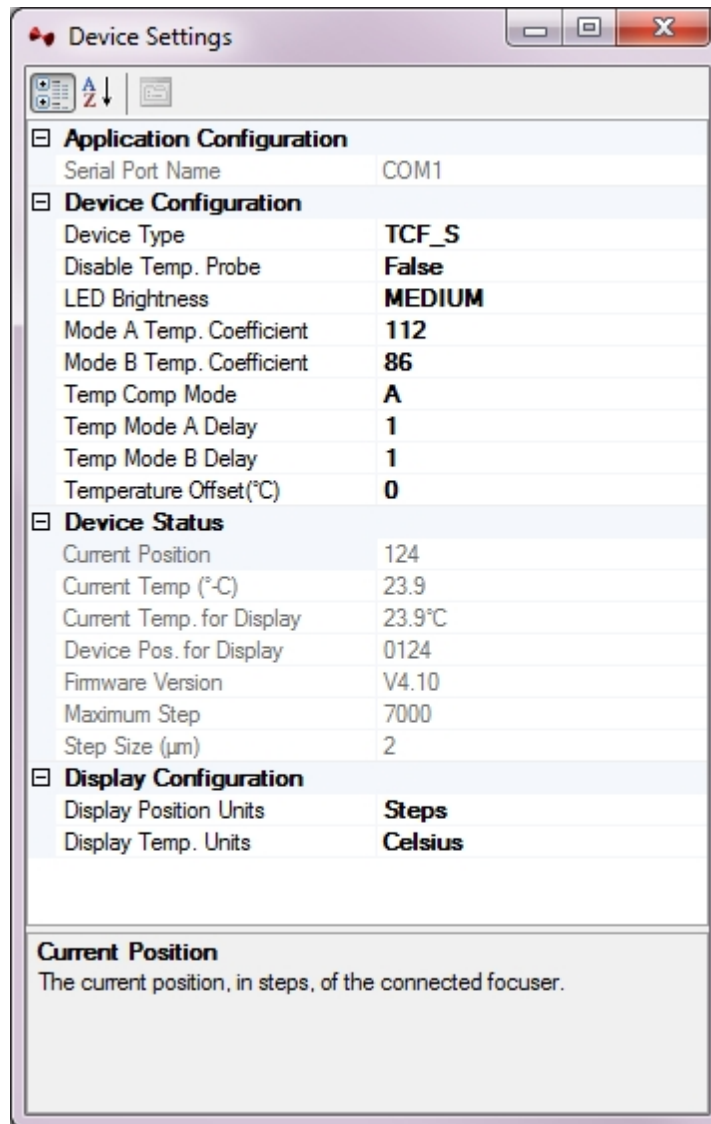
Device Settings

⊟ Application Configuration

| | |
|---|---|
| Serial Port Name | COM1 |

⊟ Device Configuration

| | |
|---|---|
| Device Type | TCF_S |
| Disable Temp. Probe | False |
| LED Brightness | MEDIUM |
| Mode A Temp. Coefficient | 112 |
| Mode B Temp. Coefficient | 86 |
| Temp Comp Mode | A |
| Temp Mode A Delay | 1 |
| Temp Mode B Delay | 1 |
| Temperature Offset(°C) | 0 |

⊟ Device Status

| | |
|---|---|
| Current Position | 124 |
| Current Temp (°-C) | 23.9 |
| Current Temp. for Display | 23.9°C |
| Device Pos. for Display | 0124 |
| Firmware Version | V4.10 |
| Maximum Step | 7000 |
| Step Size (µm) | 2 |

⊟ Display Configuration

| | |
|---|---|
| Display Position Units | Steps |
| Display Temp. Units | Celsius |

Current Position
The current position, in steps, of the connected focuser.